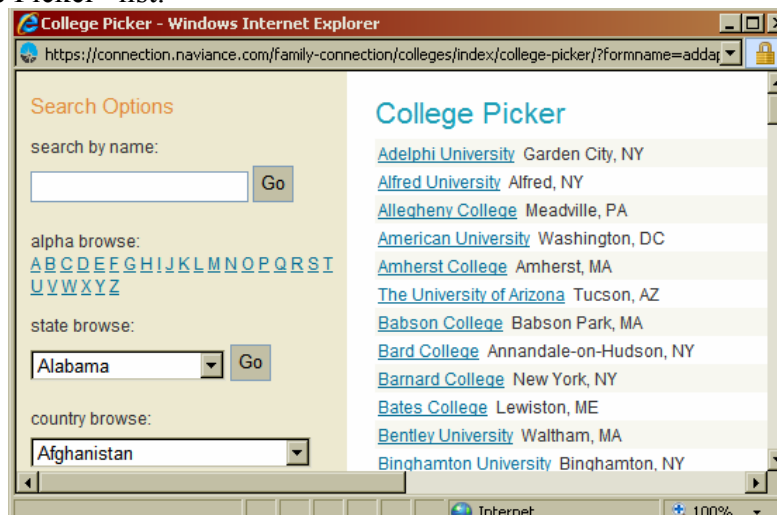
College Picker - Windows Internet Explorer

https://connection.naviance.com/family-connection/colleges/index/college-picker/?formname=addap

Search Options

search by name:

Go

alpha browse:
A B C D E F G H I J K L M N O P Q R S T U V W X Y Z

state browse:

Alabama

Go

country browse:

Afghanistan

College Picker

Adelphi University Garden City, NY
Alfred University Alfred, NY
Allegheny College Meadville, PA
American University Washington, DC
Amherst College Amherst, MA
The University of Arizona Tucson, AZ
Babson College Babson Park, MA
Bard College Annandale-on-Hudson, NY
Barnard College New York, NY
Bates College Lewiston, ME
Bentley University Waltham, MA
Binghamton University Binghamton, NY

Internet

100%